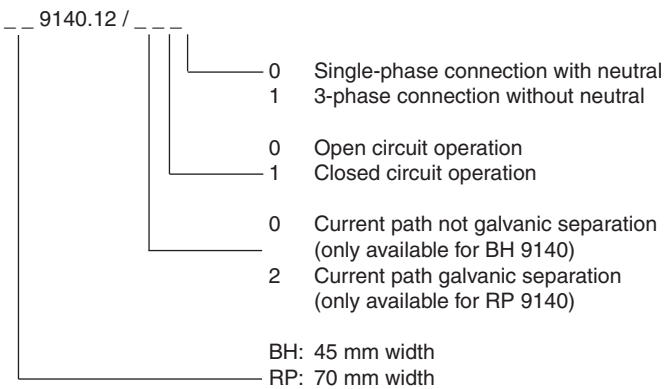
_ _ 9140.12 / _ _ _

0 Single-phase connection with neutral
1 3-phase connection without neutral

0 Open circuit operation
1 Closed circuit operation

0 Current path not galvanic separation (only available for BH 9140)
2 Current path galvanic separation (only available for RP 9140)

BH: 45 mm width
RP: 70 mm width